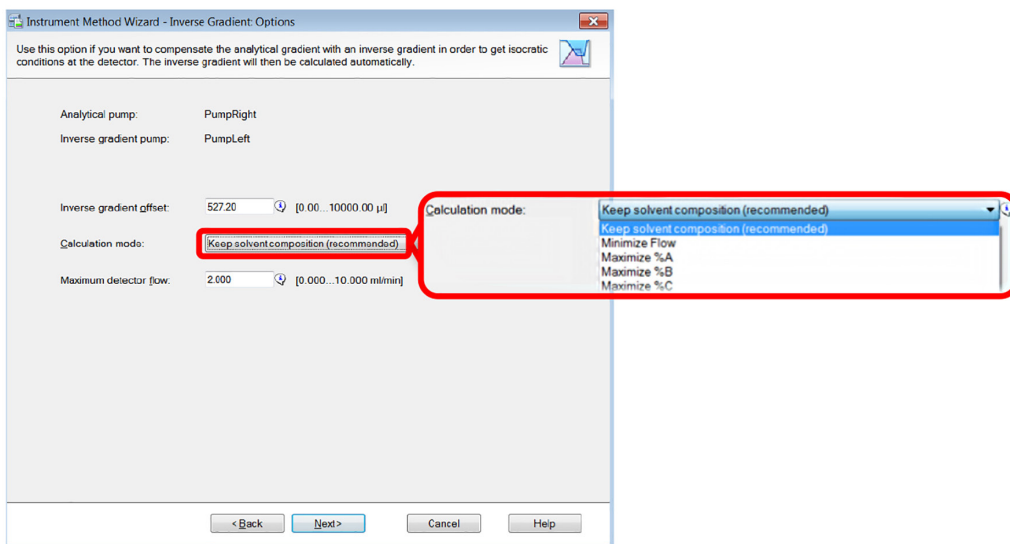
Instrument Method Wizard - Inverse Gradient: Options

Use this option if you want to compensate the analytical gradient with an inverse gradient in order to get isocratic conditions at the detector. The inverse gradient will then be calculated automatically.

Analytical pump: PumpRight

Inverse gradient pump: PumpLeft

Inverse gradient offset: 527.20 [0.00...10000.00 µl]

Calculation mode: Keep solvent composition (recommended)

Maximum detector flow: 2.000 [0.000...10.000 ml/min]

Calculation mode: Keep solvent composition (recommended)

Keep solvent composition (recommended)
Minimize Flow
Maximize %A
Maximize %B
Maximize %C

< Back | Next > | Cancel | Help